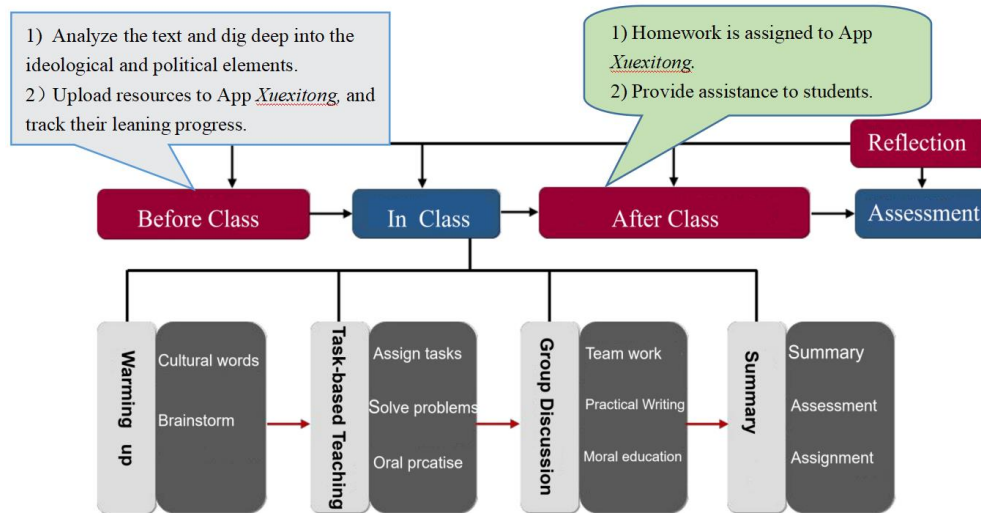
1) Analyze the text and dig deep into the ideological and political elements.
2) Upload resources to App *Xuexitong*, and track their leaning progress.

1) Homework is assigned to App *Xuexitong*.
2) Provide assistance to students.

Reflection

Before Class

In Class

After Class

Assessment

Warming up

Cultural words

Brainstorm

Task-based Teaching

Assign tasks

Solve problems

Oral prcatise

Group Discussion

Team work

Practical Writing

Moral education

Summary

Summary

Assessment

Assignment